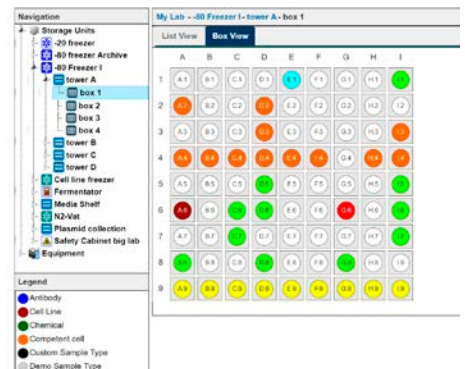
Navigation

Storage Units
-20 freezer
-80 freezer Archive
-80 Freezer I
tower A
box 1
box 2
box 3
box 4
tower B
tower C
tower D
Cell line freezer
Fermentator
Media Shelf
N2-Vat
Plasmid collection
Safety Cabinet big lab
Equipment

Legend
Antibody
Cell Line
Chemical
Competent cell
Custom Sample Type
Demo Sample Type

My Lab - -80 Freezer I - tower A - box 1

List View | Box View

|   | A | B | C | D | E | F | G | H | I |
|---|---|---|---|---|---|---|---|---|---|
| 1 | A1 | B1 | C1 | D1 | E1 | F1 | G1 | H1 | I1 |
| 2 | A2 | B2 | C2 | D2 | E2 | F2 | G2 | H2 | I2 |
| 3 | A3 | B3 | C3 | D3 | E3 | F3 | G3 | H3 | I3 |
| 4 | A4 | B4 | C4 | D4 | E4 | F4 | G4 | H4 | I4 |
| 5 | A5 | B5 | C5 | D5 | E5 | F5 | G5 | H5 | I5 |
| 6 | A6 | B6 | C6 | D6 | E6 | F6 | G6 | H6 | I6 |
| 7 | A7 | B7 | C7 | D7 | E7 | F7 | G7 | H7 | I7 |
| 8 | A8 | B8 | C8 | D8 | E8 | F8 | G8 | H8 | I8 |
| 9 | A9 | B9 | C9 | D9 | E9 | F9 | G9 | H9 | I9 |